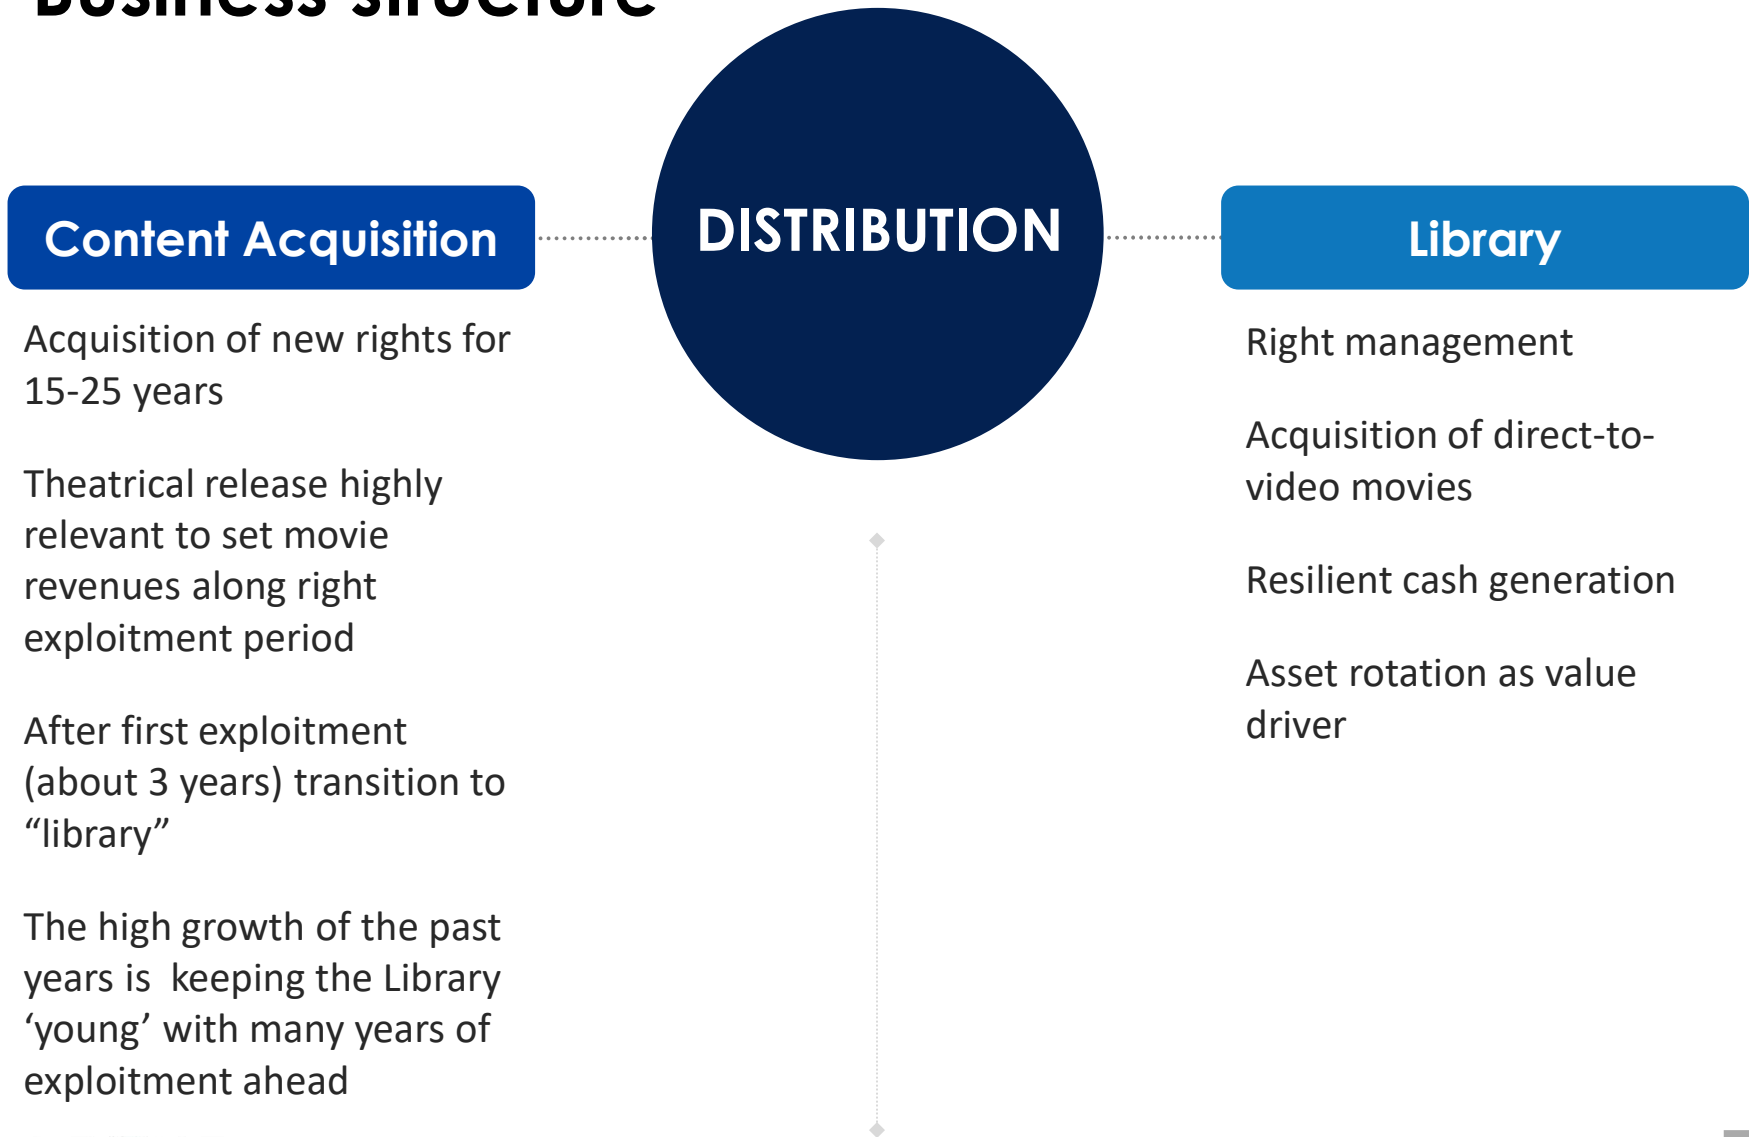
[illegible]

Content Acquisition

DISTRIBUTION

Library

Acquisition of new rights for 15-25 years

Theatrical release highly relevant to set movie revenues along right exploitment period

After first exploitment (about 3 years) transition to “library”

The high growth of the past years is  keeping the Library ‘young’ with many years of exploitment ahead

Right management

Acquisition of direct-to-video movies

Resilient cash generation

Asset rotation as value driver